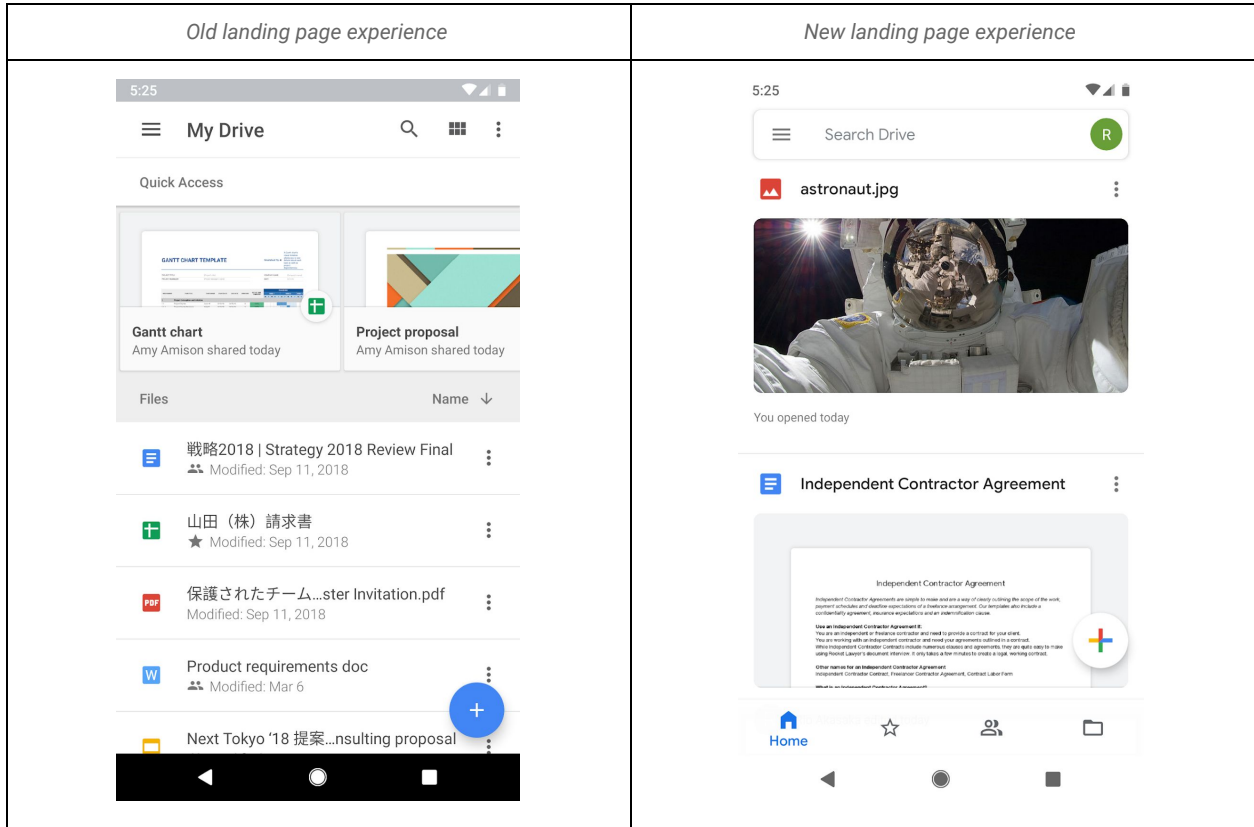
| Old landing page experience | New landing page experience |
|---|---|
| 5:25<br>My Drive<br>Quick Access<br>GANTT CHART TEMPLATE<br>Gantt chart<br>Amy Amison shared today<br>Project proposal<br>Amy Amison shared today<br>Files<br>Name<br>戦略2018 \| Strategy 2018 Review Final<br>Modified: Sep 11, 2018<br>山田（株）請求書<br>Modified: Sep 11, 2018<br>PDF 保護されたチーム…ster Invitation.pdf<br>Modified: Sep 11, 2018<br>W Product requirements doc<br>Modified: Mar 6<br>Next Tokyo '18 提案…nsulting proposal | 5:25<br>Search Drive<br>R<br>astronaut.jpg<br>You opened today<br>Independent Contractor Agreement<br>Independent Contractor Agreement<br>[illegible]<br>Home |